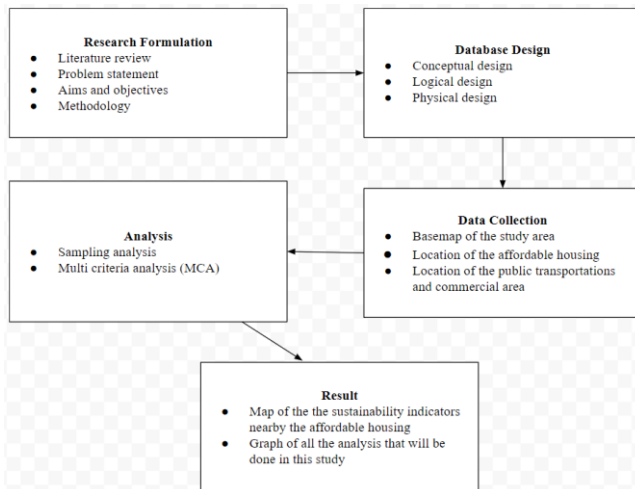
**Research Formulation**
- Literature review
- Problem statement
- Aims and objectives
- Methodology

**Database Design**
- Conceptual design
- Logical design
- Physical design

**Data Collection**
- Basemap of the study area
- Location of the affordable housing
- Location of the public transportations and commercial area

**Analysis**
- Sampling analysis
- Multi criteria analysis (MCA)

**Result**
- Map of the the sustainability indicators nearby the affordable housing
- Graph of all the analysis that will be done in this study